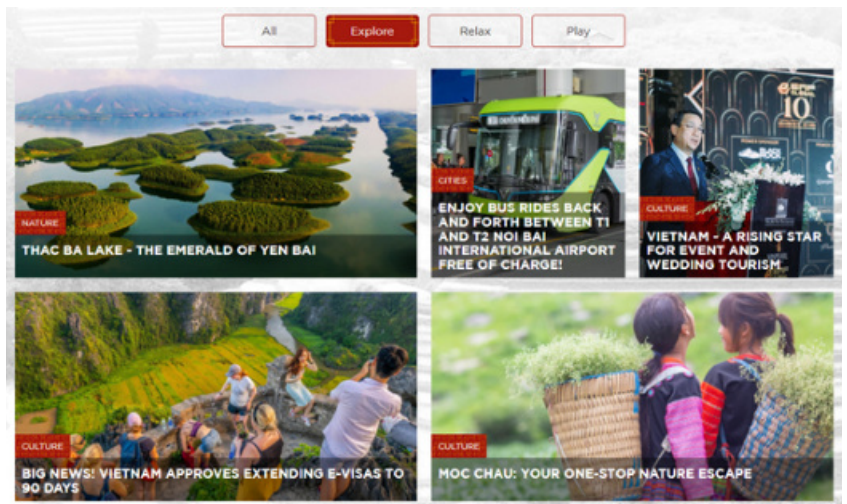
All Explore Relax Play

NATURE
THAC BA LAKE - THE EMERALD OF YEN BAI

CITIES
ENJOY BUS RIDES BACK AND FORTH BETWEEN T1 AND T2 NOI BAI INTERNATIONAL AIRPORT FREE OF CHARGE!

CULTURE
VIETNAM - A RISING STAR FOR EVENT AND WEDDING TOURISM

CULTURE
BIG NEWS! VIETNAM APPROVES EXTENDING E-VISAS TO 90 DAYS

CULTURE
MOC CHAU: YOUR ONE-STOP NATURE ESCAPE